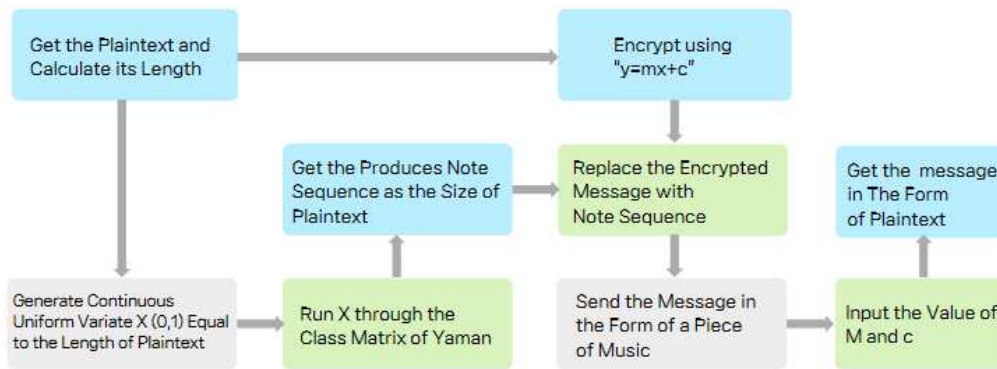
Get the Plaintext and Calculate its Length

Encrypt using "y=mx+c"

Get the Produces Note Sequence as the Size of Plaintext

Replace the Encrypted Message with Note Sequence

Get the message in The Form of Plaintext

Generate Continuous Uniform Variate X (0,1) Equal to the Length of Plaintext

Run X through the Class Matrix of Yaman

Send the Message in the Form of a Piece of Music

Input the Value of M and c